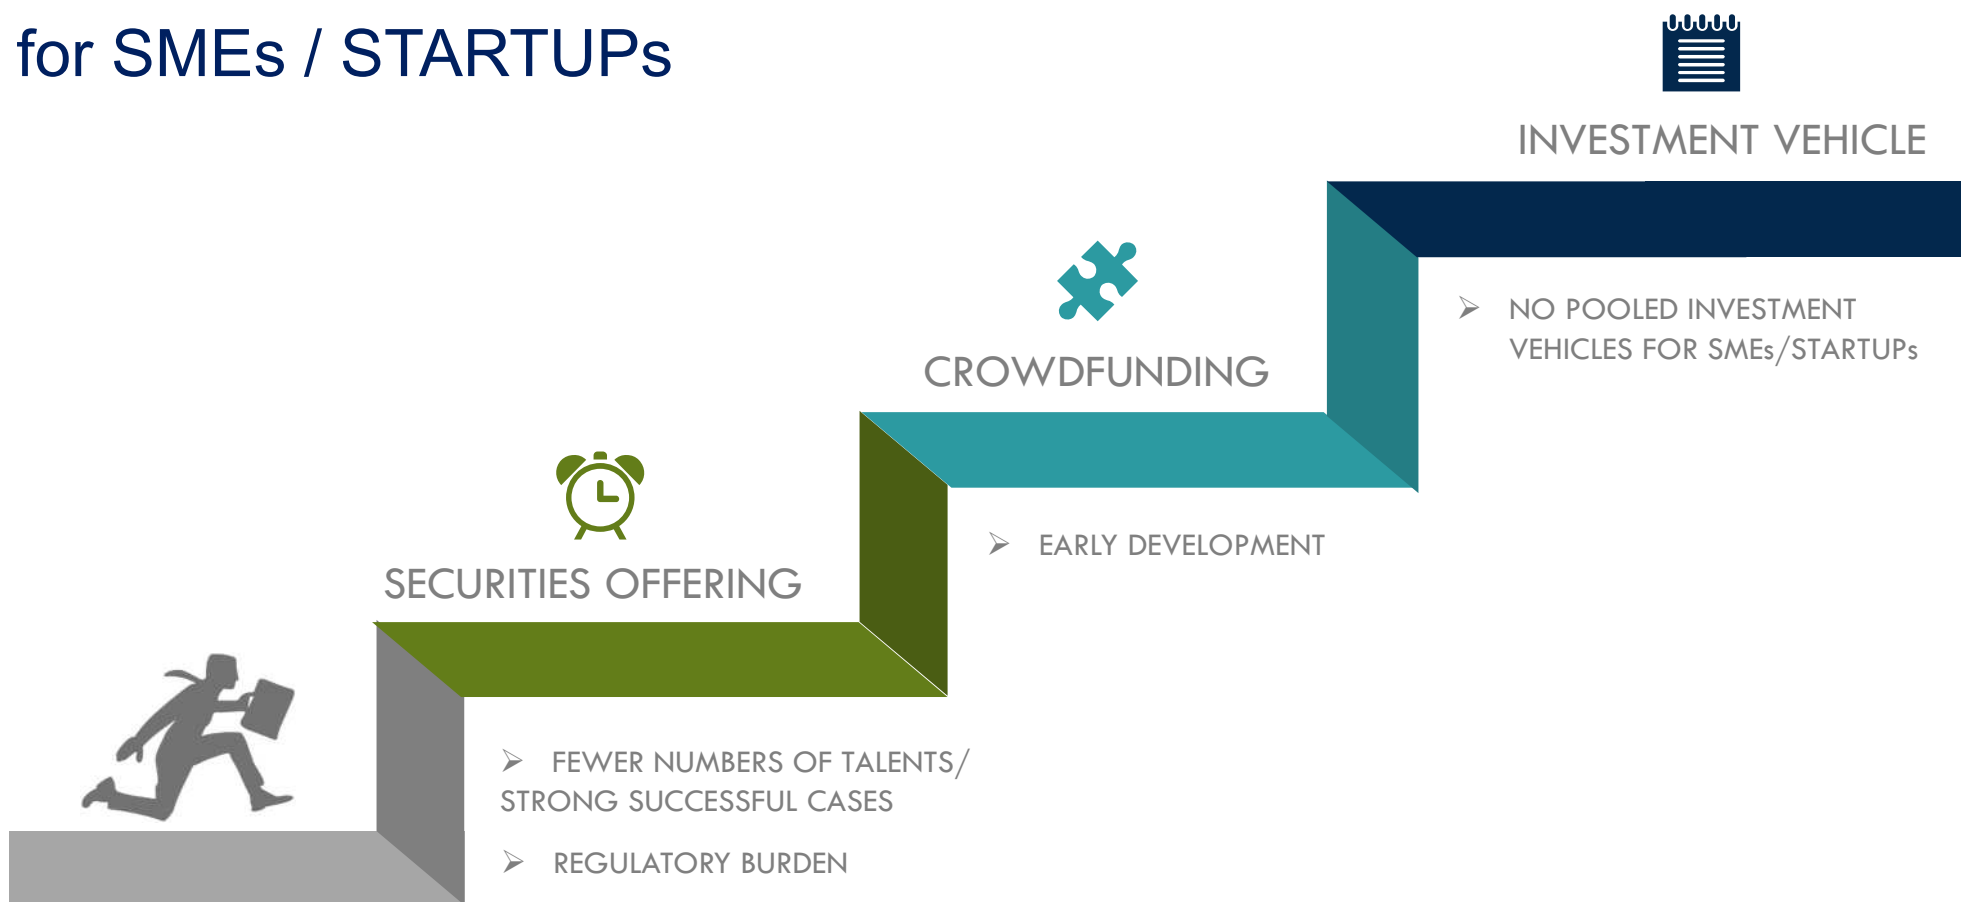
for SMEs / STARTUPs

SECURITIES OFFERING

➢ FEWER NUMBERS OF TALENTS/ STRONG SUCCESSFUL CASES

➢ REGULATORY BURDEN

CROWDFUNDING

➢ EARLY DEVELOPMENT

INVESTMENT VEHICLE

➢ NO POOLED INVESTMENT VEHICLES FOR SMEs/STARTUPs